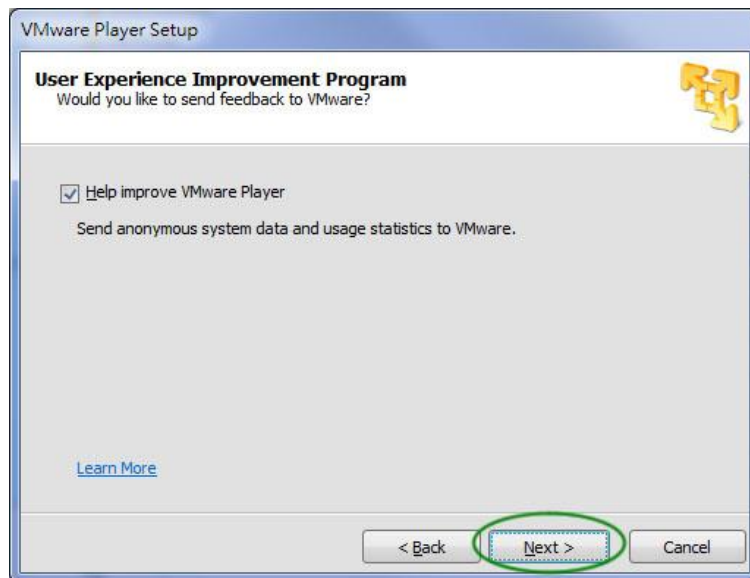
VMware Player Setup

User Experience Improvement Program
Would you like to send feedback to VMware?

Help improve VMware Player

Send anonymous system data and usage statistics to VMware.

Learn More

< Back

Next >

Cancel